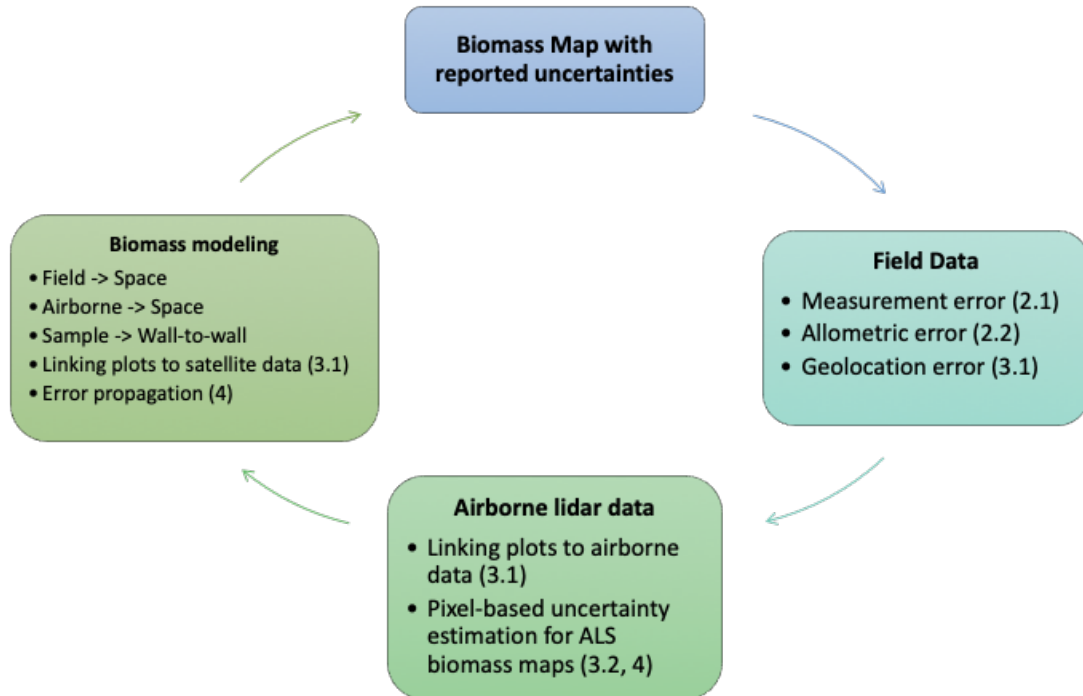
Biomass Map with reported uncertainties

Field Data
• Measurement error (2.1)
• Allometric error (2.2)
• Geolocation error (3.1)

Airborne lidar data
• Linking plots to airborne data (3.1)
• Pixel-based uncertainty estimation for ALS biomass maps (3.2, 4)

Biomass modeling
• Field -> Space
• Airborne -> Space
• Sample -> Wall-to-wall
• Linking plots to satellite data (3.1)
• Error propagation (4)